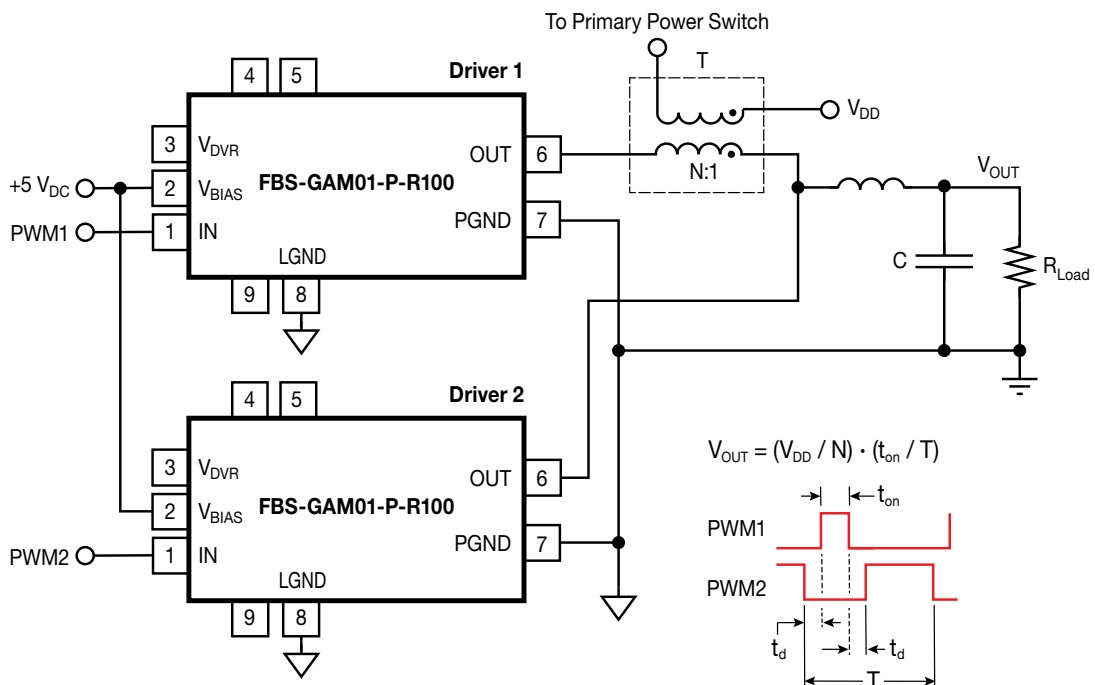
To Primary Power Switch

T

$V_{DD}$

N:1

Driver 1

4 5

3 $V_{DVR}$

+5 $V_{DC}$ 2 $V_{BIAS}$

FBS-GAM01-P-R100

PWM1 1 IN

OUT 6

PGND 7

LGND

9 8

$V_{OUT}$

C

$R_{Load}$

Driver 2

4 5

3 $V_{DVR}$

2 $V_{BIAS}$

FBS-GAM01-P-R100

PWM2 1 IN

OUT 6

PGND 7

LGND

9 8

$V_{OUT} = (V_{DD} / N) \cdot (t_{on} / T)$

$t_{on}$

PWM1

PWM2

$t_d$

$t_d$

T